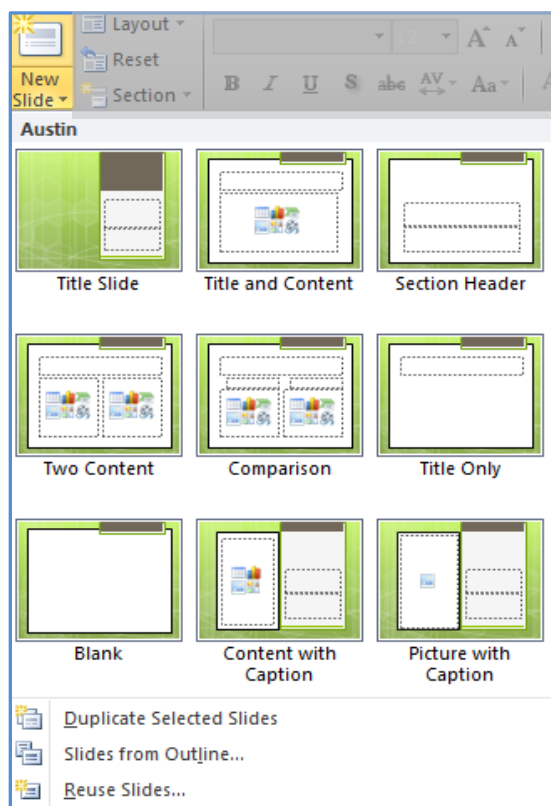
New Slide
Layout
Reset
Section

B I U S abc AV Aa

Austin

Title Slide
Title and Content
Section Header
Two Content
Comparison
Title Only
Blank
Content with Caption
Picture with Caption

Duplicate Selected Slides
Slides from Outline...
Reuse Slides...